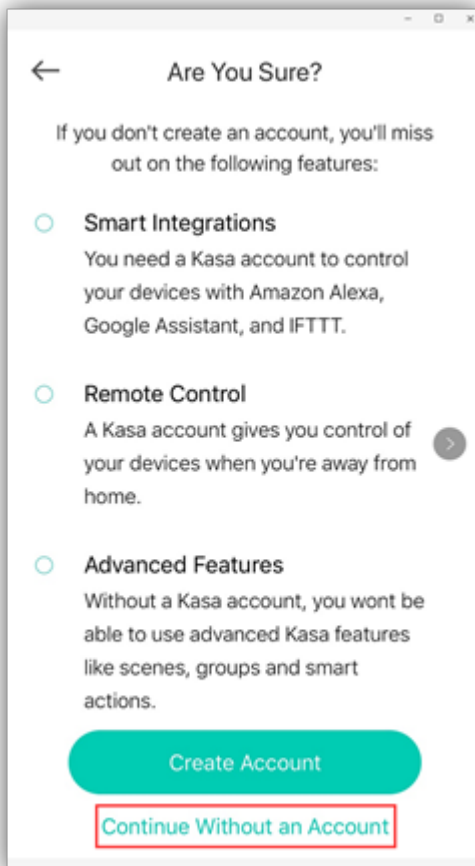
Are You Sure?

If you don't create an account, you'll miss out on the following features:

Smart Integrations
You need a Kasa account to control your devices with Amazon Alexa, Google Assistant, and IFTTT.

Remote Control
A Kasa account gives you control of your devices when you're away from home.

Advanced Features
Without a Kasa account, you wont be able to use advanced Kasa features like scenes, groups and smart actions.

Create Account

Continue Without an Account